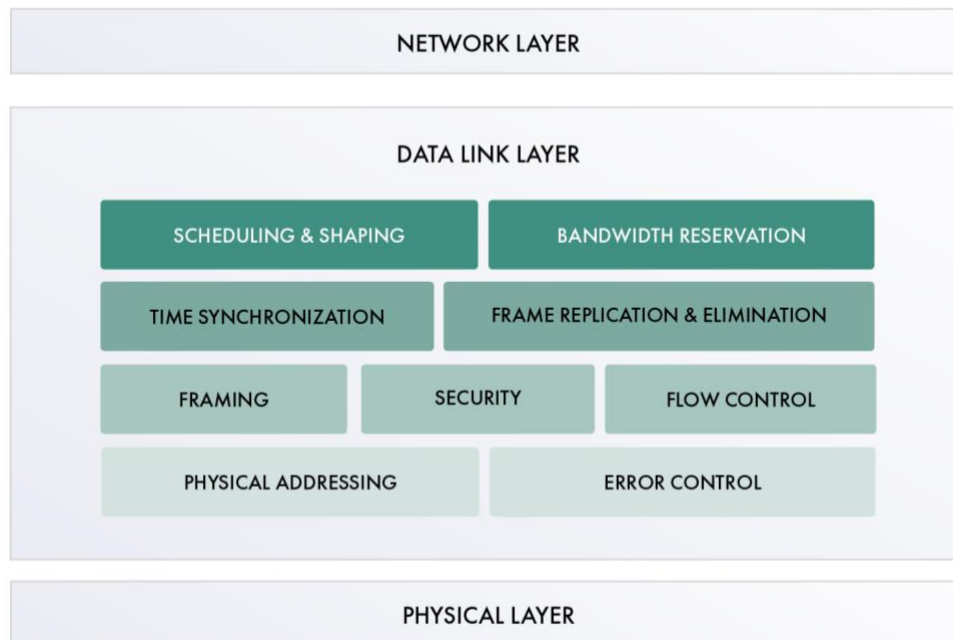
NETWORK LAYER

DATA LINK LAYER

SCHEDULING & SHAPING

BANDWIDTH RESERVATION

TIME SYNCHRONIZATION

FRAME REPLICATION & ELIMINATION

FRAMING

SECURITY

FLOW CONTROL

PHYSICAL ADDRESSING

ERROR CONTROL

PHYSICAL LAYER